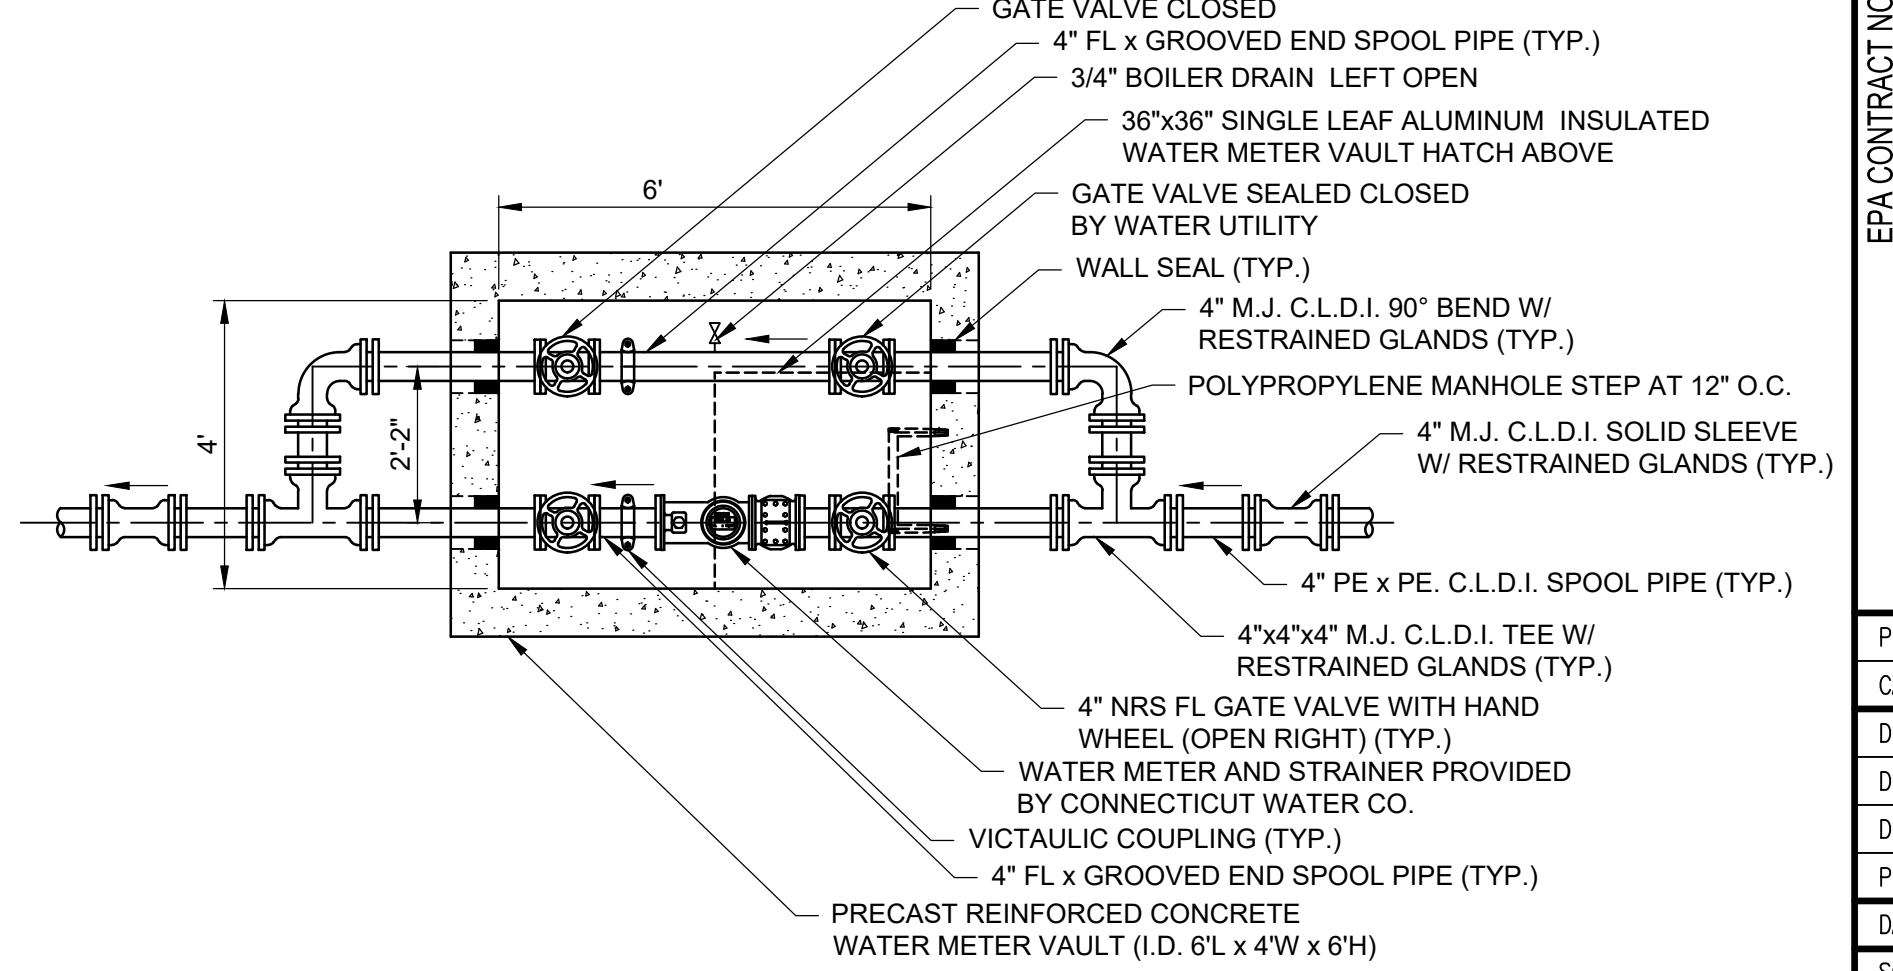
GATE VALVE CLOSED

4" FL x GROOVED END SPOOL PIPE (TYP.)

3/4" BOILER DRAIN LEFT OPEN

36"x36" SINGLE LEAF ALUMINUM INSULATED WATER METER VAULT HATCH ABOVE

GATE VALVE SEALED CLOSED BY WATER UTILITY

WALL SEAL (TYP.)

4" M.J. C.L.D.I. 90° BEND W/ RESTRAINED GLANDS (TYP.)

POLYPROPYLENE MANHOLE STEP AT 12" O.C.

4" M.J. C.L.D.I. SOLID SLEEVE W/ RESTRAINED GLANDS (TYP.)

6'

4'

2'-2"

4" PE x PE. C.L.D.I. SPOOL PIPE (TYP.)

4"x4"x4" M.J. C.L.D.I. TEE W/ RESTRAINED GLANDS (TYP.)

4" NRS FL GATE VALVE WITH HAND WHEEL (OPEN RIGHT) (TYP.)

WATER METER AND STRAINER PROVIDED BY CONNECTICUT WATER CO.

VICTAULIC COUPLING (TYP.)

4" FL x GROOVED END SPOOL PIPE (TYP.)

PRECAST REINFORCED CONCRETE WATER METER VAULT (I.D. 6'L x 4'W x 6'H)

EPA CONTRACT NO

P

C

D

D

D

P

D